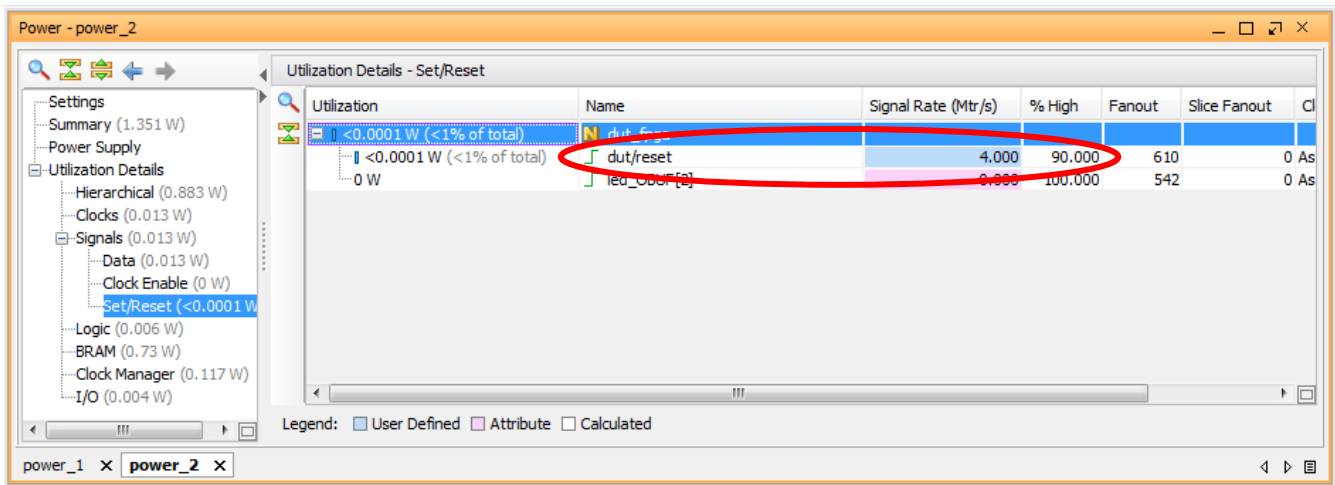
Power - power_2

Settings
Summary (1.351 W)
Power Supply
Utilization Details
Hierarchical (0.883 W)
Clocks (0.013 W)
Signals (0.013 W)
Data (0.013 W)
Clock Enable (0 W)
Set/Reset (<0.0001 W
Logic (0.006 W)
BRAM (0.73 W)
Clock Manager (0.117 W)
I/O (0.004 W)

Utilization Details - Set/Reset

| Utilization | Name | Signal Rate (Mtr/s) | % High | Fanout | Slice Fanout | Cl |
|---|---|---|---|---|---|---|
| <0.0001 W (<1% of total) | dut_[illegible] | | | | | |
| <0.0001 W (<1% of total) | dut/reset | 4.000 | 90.000 | 610 | 0 | As |
| 0 W | led_OBUF[2] | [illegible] | 100.000 | 542 | 0 | As |

Legend: User Defined Attribute Calculated

power_1 power_2